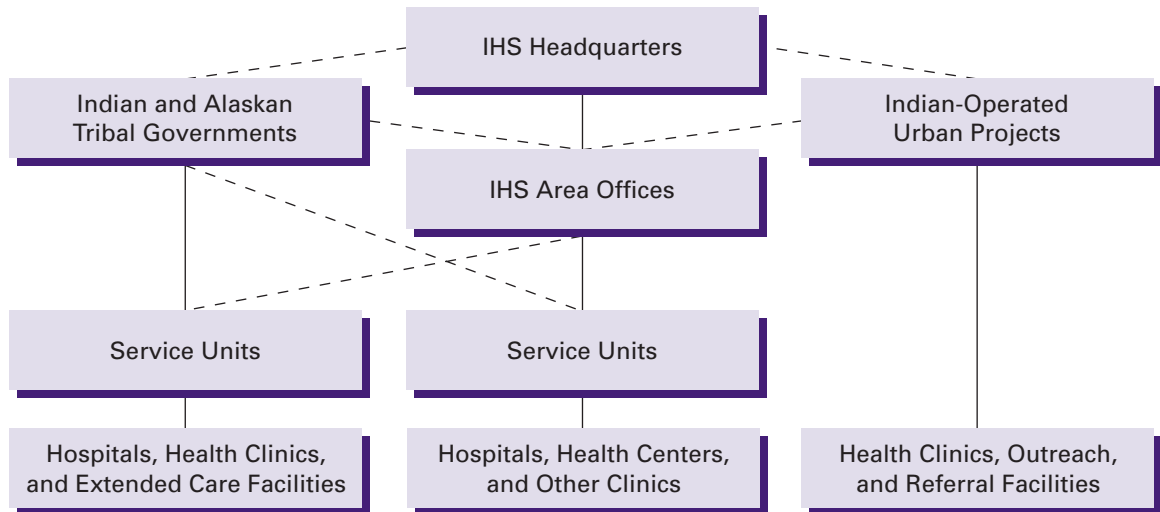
IHS Headquarters

Indian and Alaskan Tribal Governments

Indian-Operated Urban Projects

IHS Area Offices

Service Units

Service Units

Hospitals, Health Clinics, and Extended Care Facilities

Hospitals, Health Centers, and Other Clinics

Health Clinics, Outreach, and Referral Facilities